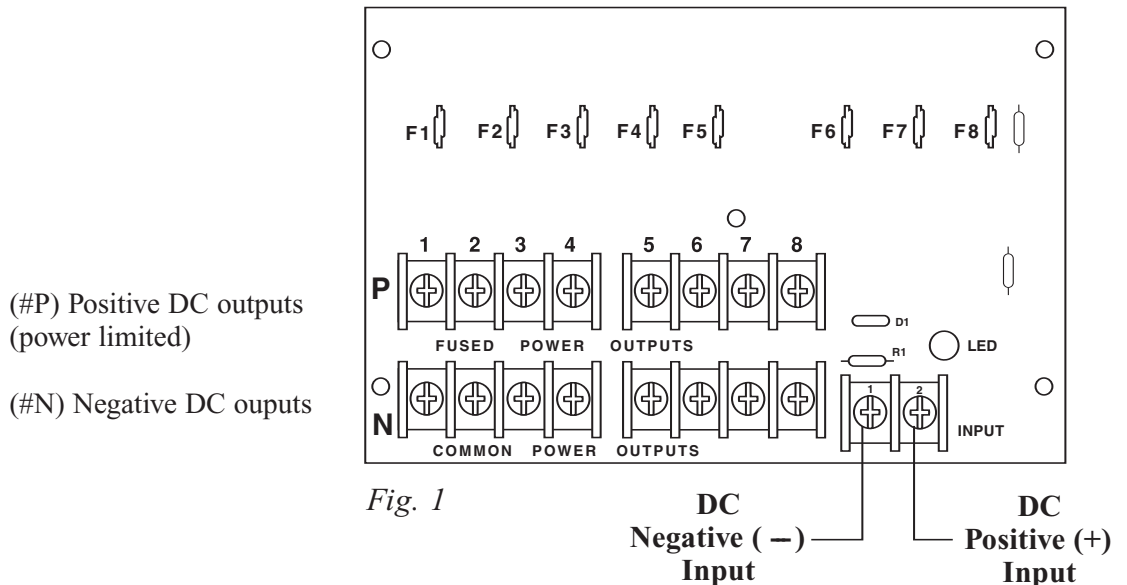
F1 F2 F3 F4 F5 F6 F7 F8

1 2 3 4 5 6 7 8

P

(#P) Positive DC outputs (power limited)

(#N) Negative DC ouputs

D1

R1

LED

FUSED POWER OUTPUTS

N

1 2

INPUT

COMMON POWER OUTPUTS

*Fig. 1*

DC Negative ( – ) Input

DC Positive (+) Input